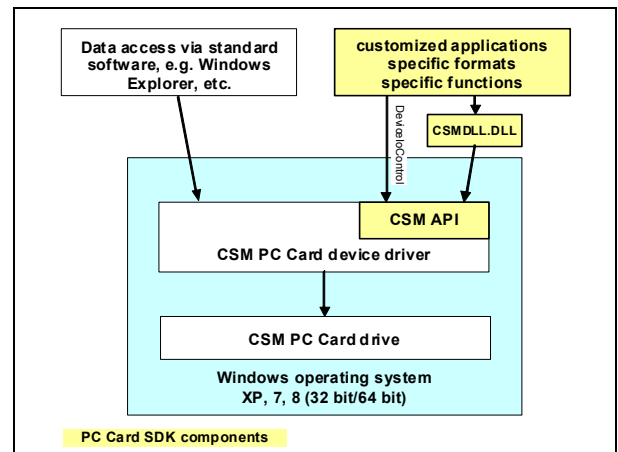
Data access via standard software, e.g. Windows Explorer, etc.

customized applications specific formats specific functions

DeviceIoControl

CSMDLL.DLL

CSM API

CSM PC Card device driver

CSM PC Card drive

Windows operating system XP, 7, 8 (32 bit/64 bit)

PC Card SDK components